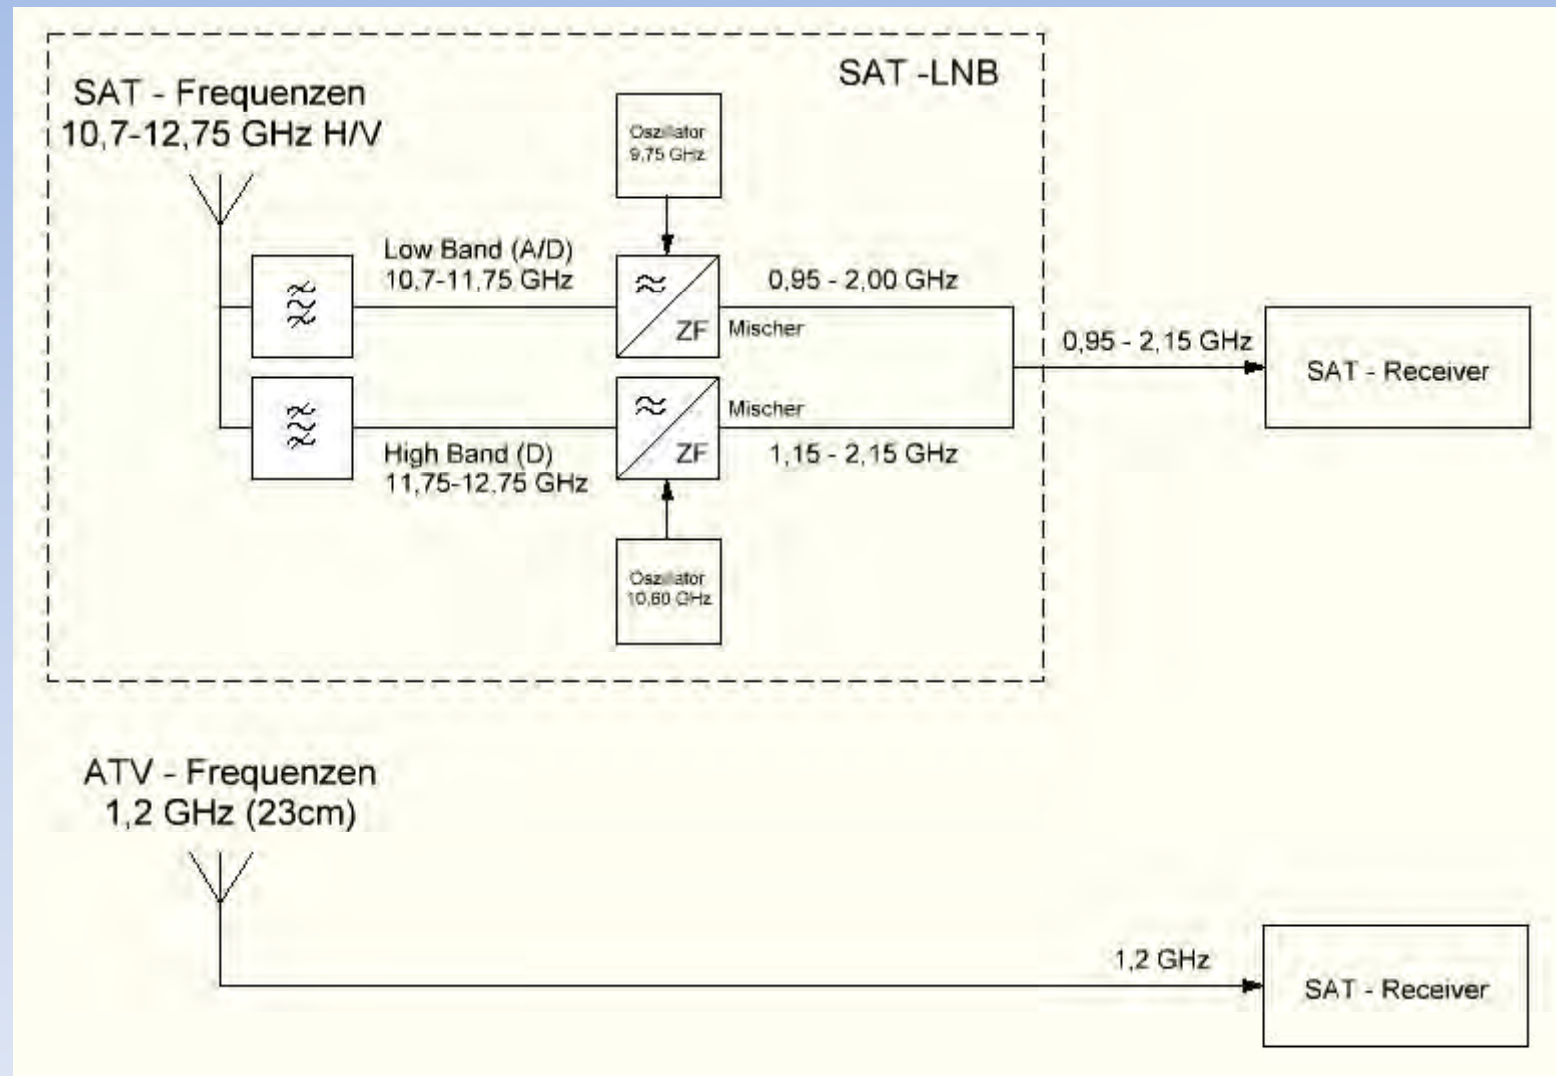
SAT - Frequenzen
10,7-12,75 GHz H/V

SAT -LNB

Oszillator
9,75 GHz

Low Band (A/D)
10,7-11,75 GHz

$\approx$

ZF

0,95 - 2,00 GHz

Mischer

0,95 - 2,15 GHz

SAT - Receiver

$\approx$

ZF

Mischer

High Band (D)
11,75-12,75 GHz

1,15 - 2,15 GHz

Oszillator
10,60 GHz

ATV - Frequenzen
1,2 GHz (23cm)

1,2 GHz

SAT - Receiver